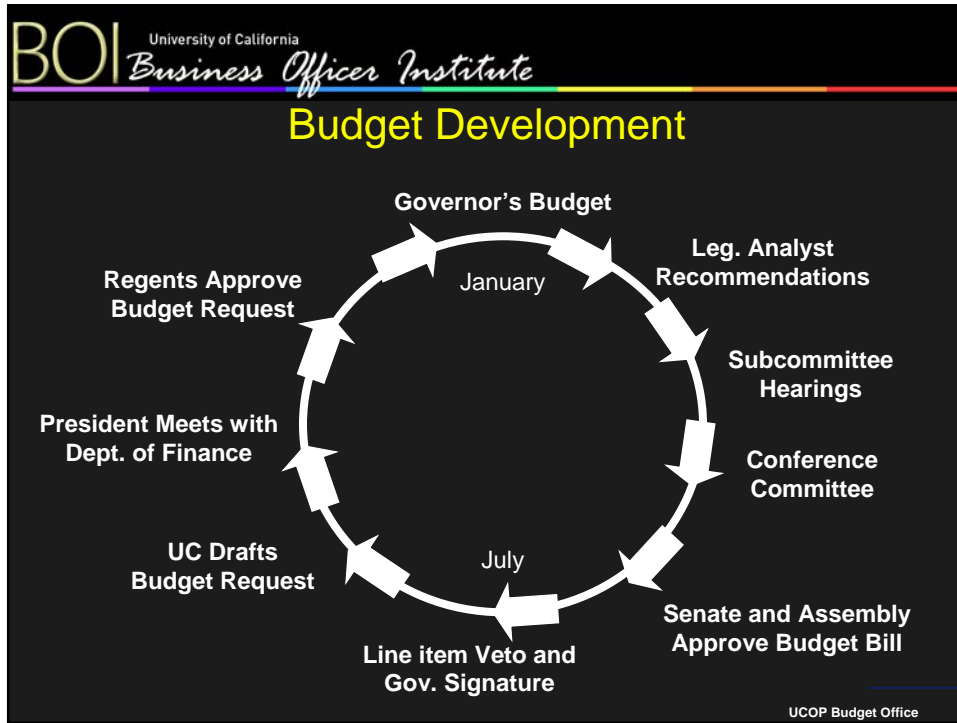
BOI University of California Business Officer Institute

Budget Development

Governor's Budget

January

Leg. Analyst Recommendations

Subcommittee Hearings

Conference Committee

Senate and Assembly Approve Budget Bill

July

Line item Veto and Gov. Signature

UC Drafts Budget Request

President Meets with Dept. of Finance

Regents Approve Budget Request

UCOP Budget Office